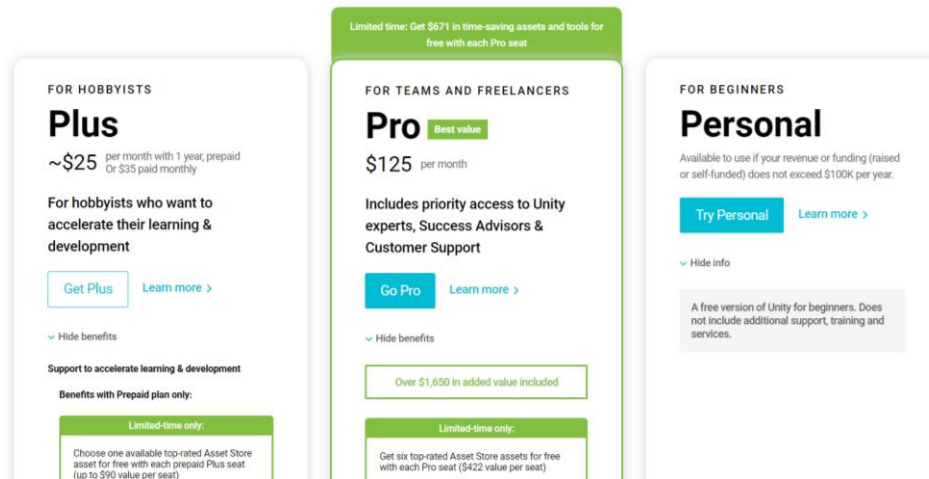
Limited time: Get $671 in time-saving assets and tools for free with each Pro seat

FOR HOBBYISTS

Plus

~$25 per month with 1 year, prepaid Or $35 paid monthly

For hobbyists who want to accelerate their learning & development

Get Plus

Learn more ›

Hide benefits

Support to accelerate learning & development

Benefits with Prepaid plan only:

Limited-time only:

Choose one available top-rated Asset Store asset for free with each prepaid Plus seat (up to $90 value per seat)

FOR TEAMS AND FREELANCERS

Pro Best value

$125 per month

Includes priority access to Unity experts, Success Advisors & Customer Support

Go Pro

Learn more ›

Hide benefits

Over $1,650 in added value included

Limited-time only:

Get six top-rated Asset Store assets for free with each Pro seat ($422 value per seat)

FOR BEGINNERS

Personal

Available to use if your revenue or funding (raised or self-funded) does not exceed $100K per year.

Try Personal

Learn more ›

Hide info

A free version of Unity for beginners. Does not include additional support, training and services.